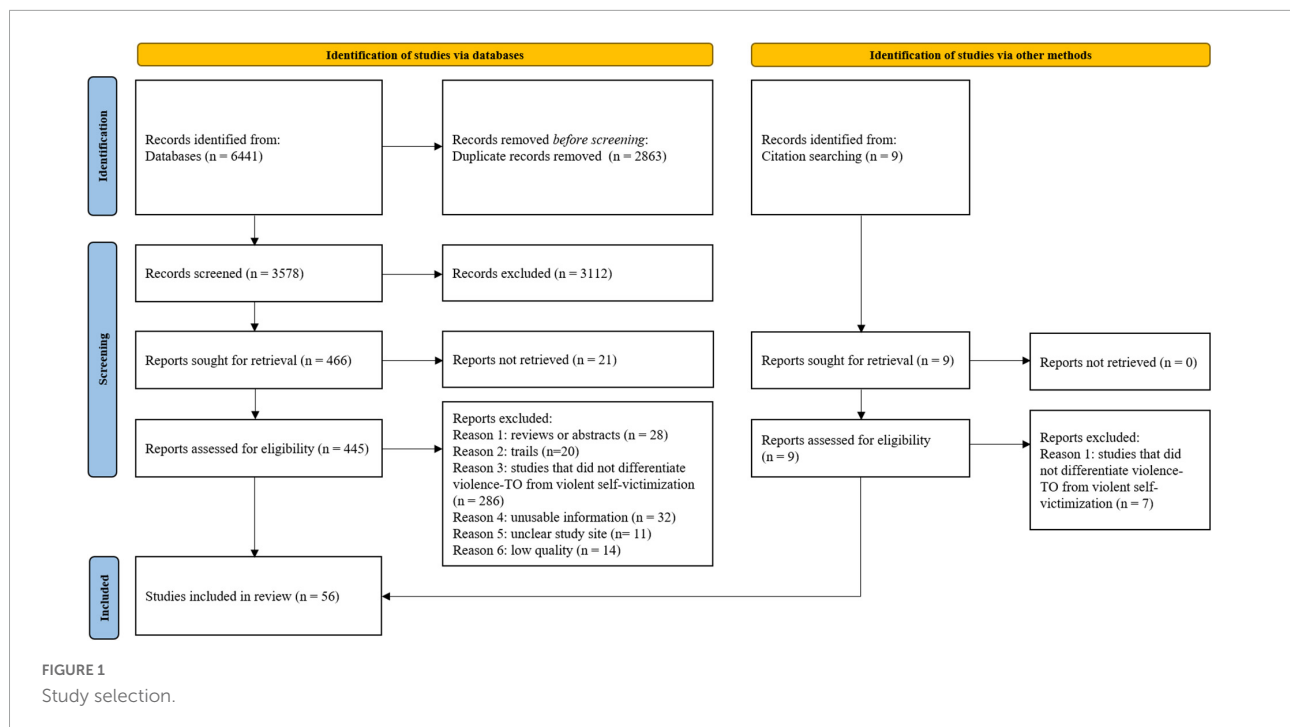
Identification of studies via databases

Identification of studies via other methods

Identification

Records identified from:
Databases (n = 6441)

Records removed *before screening*:
Duplicate records removed (n = 2863)

Records identified from:
Citation searching (n = 9)

Screening

Records screened (n = 3578)

Records excluded (n = 3112)

Reports sought for retrieval (n = 466)

Reports not retrieved (n = 21)

Reports sought for retrieval (n = 9)

Reports not retrieved (n = 0)

Reports assessed for eligibility (n = 445)

Reports excluded:
Reason 1: reviews or abstracts (n = 28)
Reason 2: trails (n=20)
Reason 3: studies that did not differentiate violence-TO from violent self-victimization (n = 286)
Reason 4: unusable information (n = 32)
Reason 5: unclear study site (n= 11)
Reason 6: low quality (n = 14)

Reports assessed for eligibility (n = 9)

Reports excluded:
Reason 1: studies that did not differentiate violence-TO from violent self-victimization (n = 7)

Included

Studies included in review (n = 56)

FIGURE 1
Study selection.